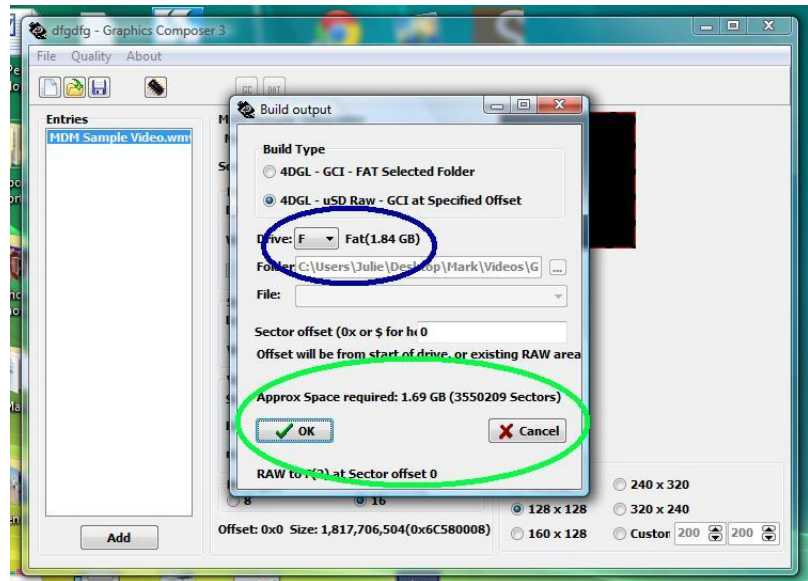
dfgdfg - Graphics Composer 3

File Quality About

GCI DAT

Entries

MDM Sample Video.wmv

Build output

Build Type

4DGL - GCI - FAT Selected Folder

4DGL - uSD Raw - GCI at Specified Offset

Drive: F Fat(1.84 GB)

Folder: C:\Users\Julie\Desktop\Mark\Videos\G ...

File:

Sector offset (0x or $ for h 0

Offset will be from start of drive, or existing RAW area

Approx Space required: 1.69 GB (3550209 Sectors)

OK

Cancel

RAW to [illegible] at Sector offset 0

8

16

Offset: 0x0 Size: 1,817,706,504(0x6C580008)

Add

240 x 320

128 x 128

320 x 240

160 x 128

Custom 200 200